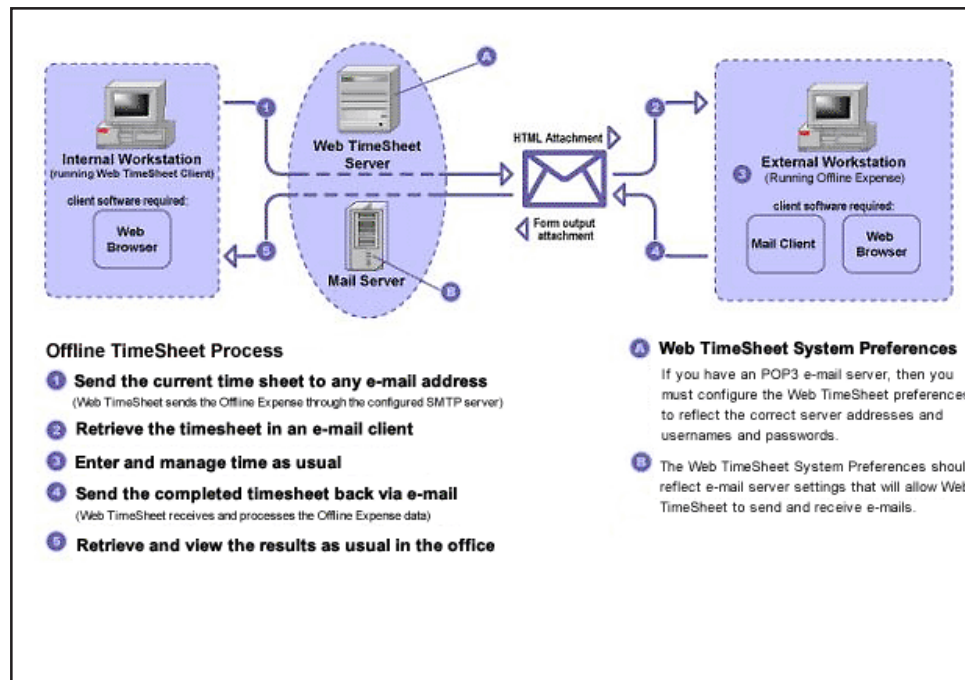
A

4

Internal Workstation
(running Web TimeSheet Client)

client software required:

Web Browser

5

Web TimeSheet Server

Mail Server

B

HTML Attachment

Form output attachment

2

3 External Workstation
(Running Offline Expense)

client software required:

Mail Client

Web Browser

4

Offline TimeSheet Process

1 Send the current time sheet to any e-mail address
(Web TimeSheet sends the Offline Expense through the configured SMTP server)

2 Retrieve the timesheet in an e-mail client

3 Enter and manage time as usual

4 Send the completed timesheet back via e-mail
(Web TimeSheet receives and processes the Offline Expense data)

5 Retrieve and view the results as usual in the office

A Web TimeSheet System Preferences
If you have an POP3 e-mail server, then you must configure the Web TimeSheet preference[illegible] to reflect the correct server addresses and usernames and passwords.

B The Web TimeSheet System Preferences shoul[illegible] reflect e-mail server settings that will allow We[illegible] TimeSheet to send and receive e-mails.